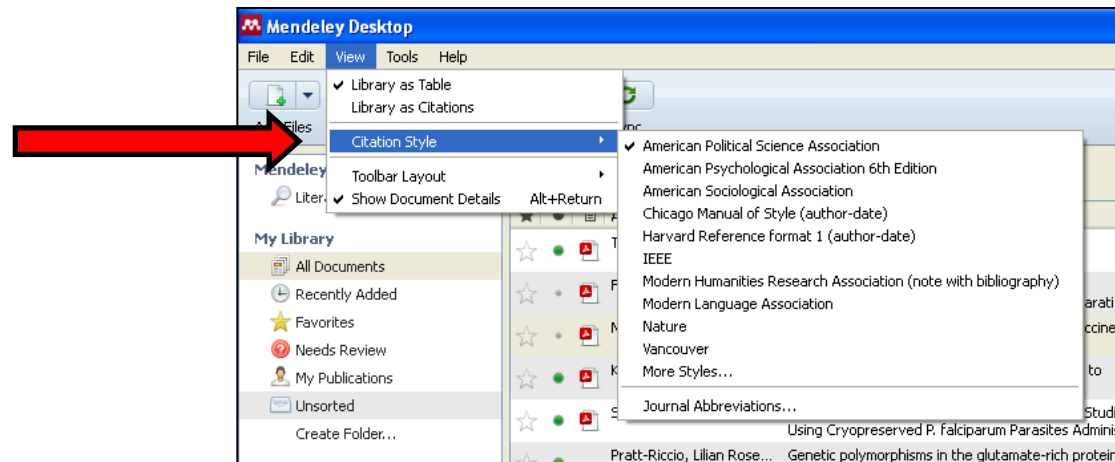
Mendeley Desktop

File Edit View Tools Help

Library as Table
Library as Citations
Citation Style
Toolbar Layout
Show Document Details Alt+Return

American Political Science Association
American Psychological Association 6th Edition
American Sociological Association
Chicago Manual of Style (author-date)
Harvard Reference format 1 (author-date)
IEEE
Modern Humanities Research Association (note with bibliography)
Modern Language Association
Nature
Vancouver
More Styles...
Journal Abbreviations...

A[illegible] Files
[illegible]ync

Mendeley
Liter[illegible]

My Library
All Documents
Recently Added
Favorites
Needs Review
My Publications
Unsorted
Create Folder...

T
F
M
K
S

Arati
accine
to
Studi
Using Cryopreserved P. falciparum Parasites Adminis
Pratt-Riccio, Lilian Rose... Genetic polymorphisms in the glutamate-rich protein